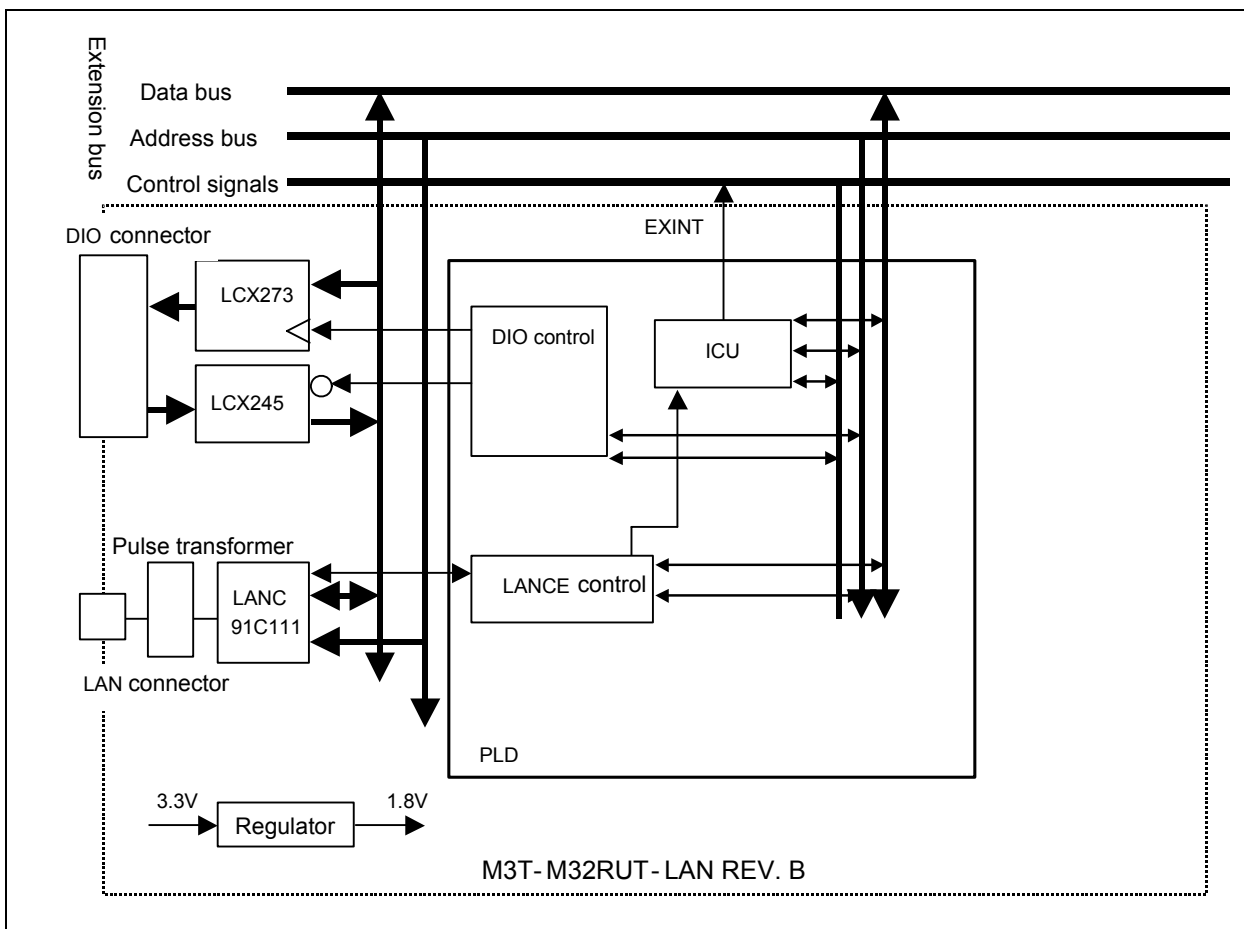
Extension bus

Data bus

Address bus

Control signals

EXINT

DIO connector

LCX273

DIO control

ICU

LCX245

Pulse transformer

LANC 91C111

LANCE control

LAN connector

PLD

3.3V

Regulator

1.8V

M3T-M32RUT-LAN REV. B